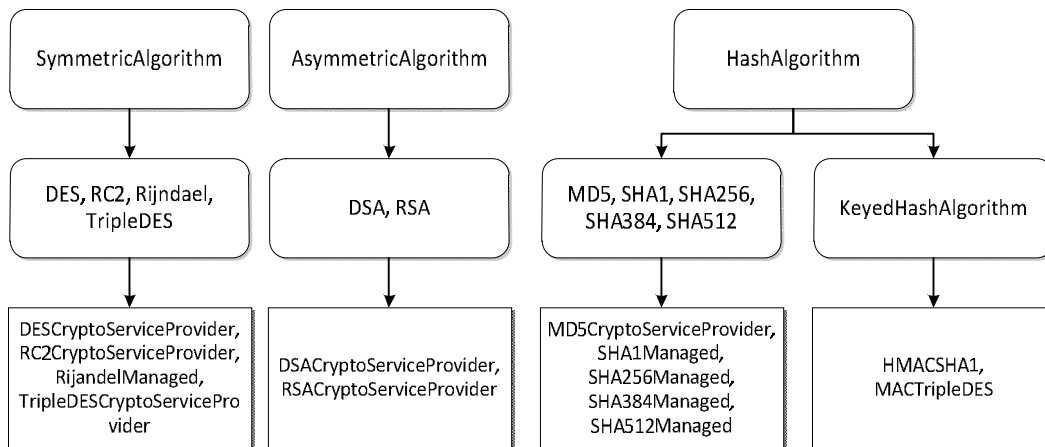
SymmetricAlgorithm

DES, RC2, Rijndael, TripleDES

DESCryptoServiceProvider, RC2CryptoServiceProvider, RijandelManaged, TripleDESCryptoServiceProvider

AsymmetricAlgorithm

DSA, RSA

DSACryptoServiceProvider, RSACryptoServiceProvider

HashAlgorithm

MD5, SHA1, SHA256, SHA384, SHA512

MD5CryptoServiceProvider, SHA1Managed, SHA256Managed, SHA384Managed, SHA512Managed

KeyedHashAlgorithm

HMACSHA1, MACTripleDES